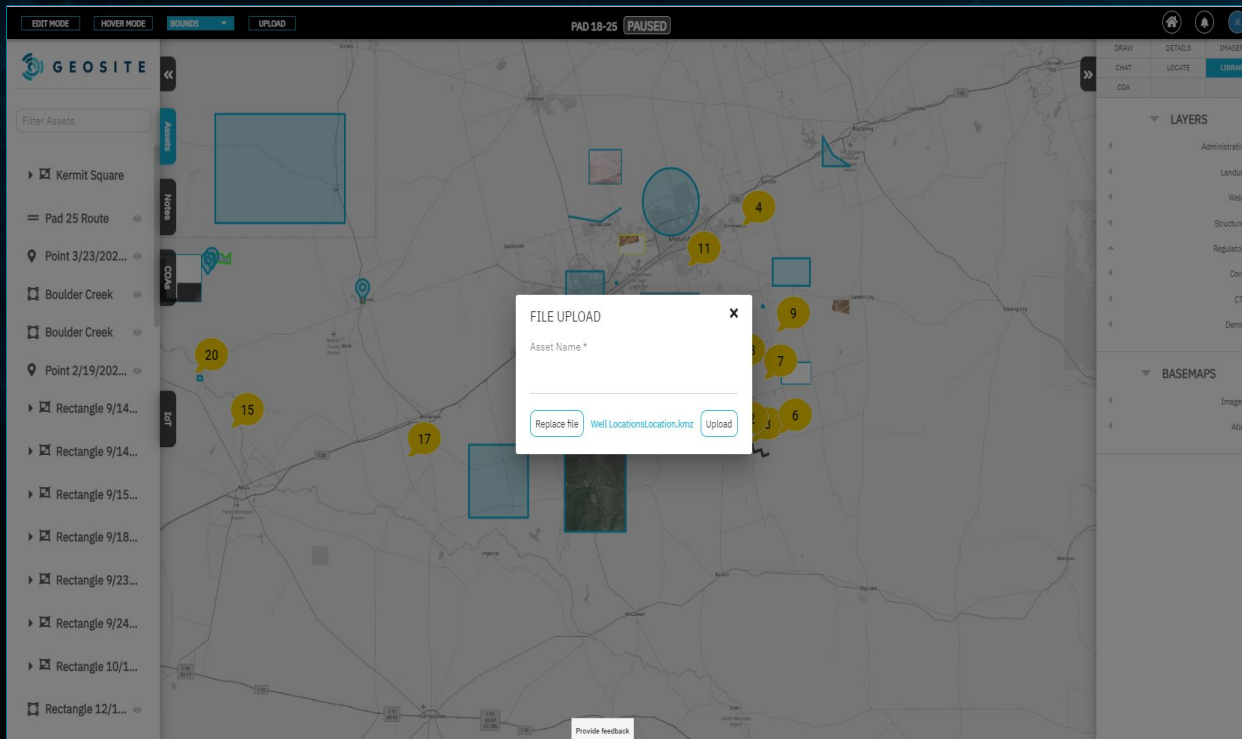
EDIT MODE HOVER MODE BOUNDS UPLOAD

PAD 18-25 PAUSED

GEOSITE

Filter Assets

Assets Notes COAs IoT

Kermit Square
Pad 25 Route
Point 3/23/202...
Boulder Creek
Boulder Creek
Point 2/19/202...
Rectangle 9/14...
Rectangle 9/14...
Rectangle 9/15...
Rectangle 9/18...
Rectangle 9/23...
Rectangle 9/24...
Rectangle 10/1...
Rectangle 12/1...

DRAW DETAILS IMAGER
CHAT LOCATE LIBRAR
COA

LAYERS
Administrati
Landu
Wat
Structur
Regulato
Cov
CT
Dem

BASEMAPS
Image
Atl

4 11 9 8 7 6 3 2 20 15 17

FILE UPLOAD
Asset Name *
Replace file Well LocationsLocation.kmz Upload

Provide feedback